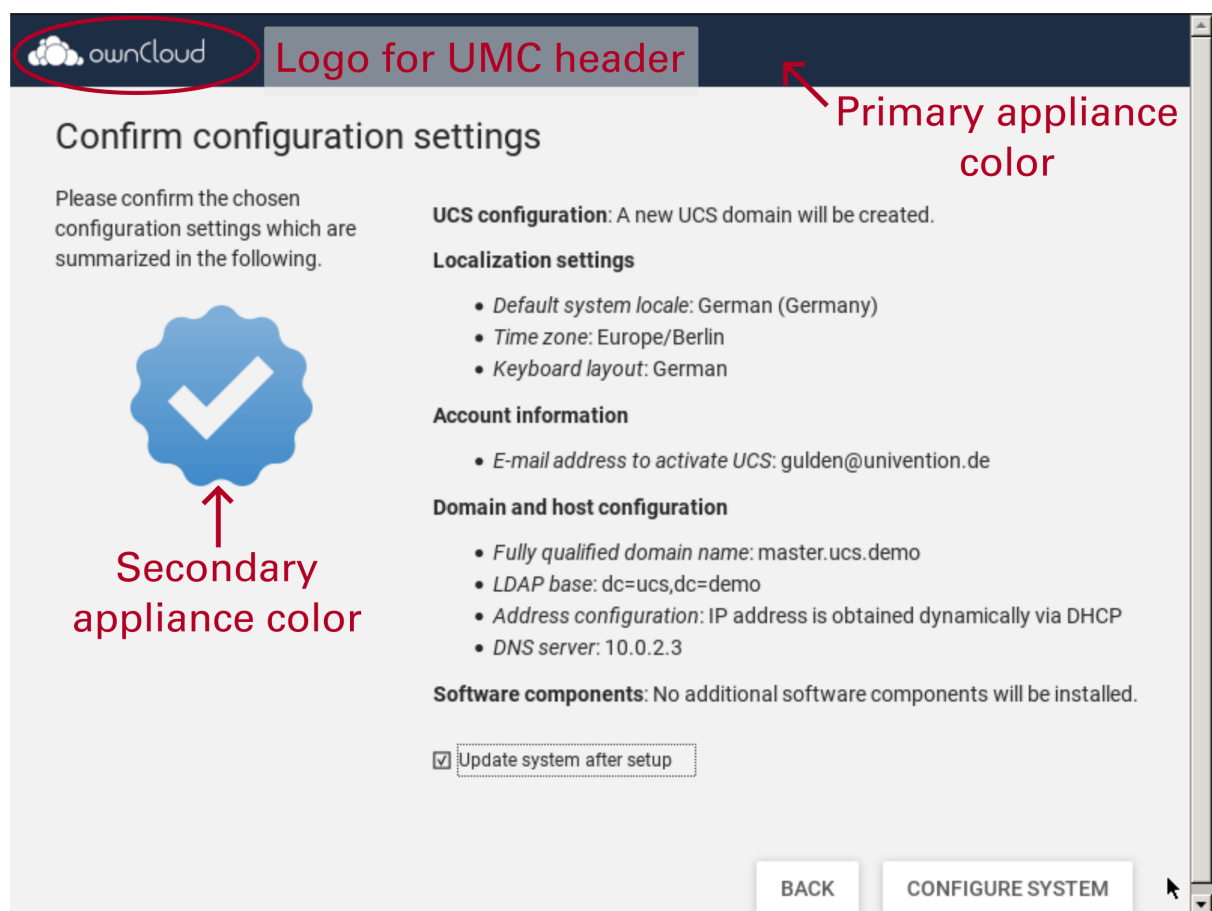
ownCloud

Logo for UMC header

Primary appliance color

Confirm configuration settings

Please confirm the chosen configuration settings which are summarized in the following.

Secondary appliance color

**UCS configuration**: A new UCS domain will be created.

**Localization settings**

- *Default system locale*: German (Germany)
- *Time zone*: Europe/Berlin
- *Keyboard layout*: German

**Account information**

- *E-mail address to activate UCS*: gulden@univention.de

**Domain and host configuration**

- *Fully qualified domain name*: master.ucs.demo
- *LDAP base*: dc=ucs,dc=demo
- *Address configuration*: IP address is obtained dynamically via DHCP
- *DNS server*: 10.0.2.3

**Software components**: No additional software components will be installed.

☑ Update system after setup

BACK

CONFIGURE SYSTEM